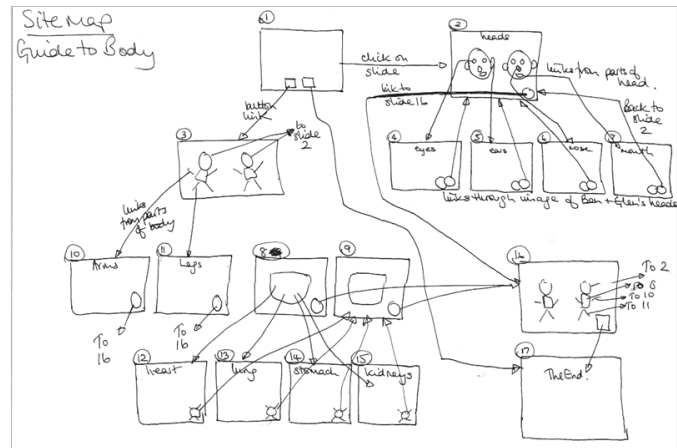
Site Map
Guide to Body

1

click on slide

2
heads

links from parts of head.

links to slide 16

Back to slide 2

button link

3

to slide 2

4
eyes

5
ears

6
nose

7
mouth

links through image of Ben + Glen's heads

links from parts of body

10
Arms

11
Legs

8

9

16

To 2
To 8
To 10
To 11

To 16

To 16

12
heart

13
lung

14
stomach

15
kidneys

17
The End.